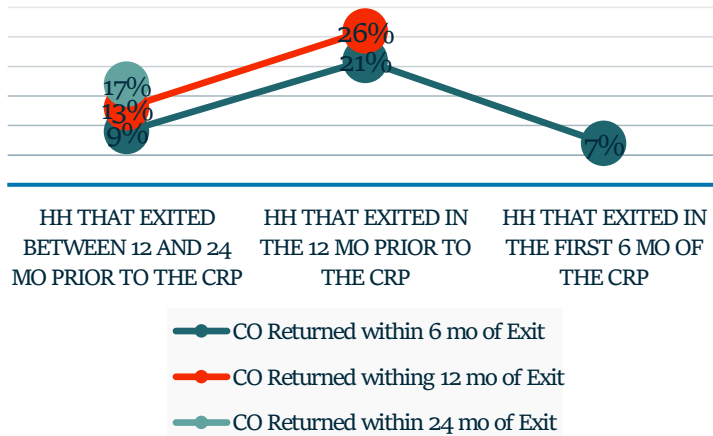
17%
13%
9%
26%
21%
7%

HH THAT EXITED BETWEEN 12 AND 24 MO PRIOR TO THE CRP

HH THAT EXITED IN THE 12 MO PRIOR TO THE CRP

HH THAT EXITED IN THE FIRST 6 MO OF THE CRP

CO Returned within 6 mo of Exit
CO Returned withing 12 mo of Exit
CO Returned within 24 mo of Exit